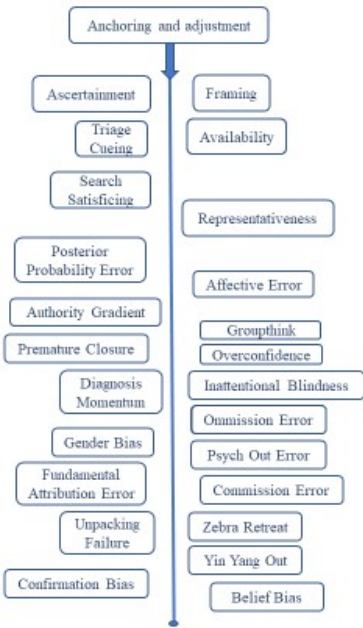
Anchoring and adjustment

Ascertainment

Triage Cueing

Search Satisficing

Posterior Probability Error

Authority Gradient

Premature Closure

Diagnosis Momentum

Gender Bias

Fundamental Attribution Error

Unpacking Failure

Confirmation Bias

Framing

Availability

Representativeness

Affective Error

Groupthink

Overconfidence

Inattentional Blindness

Ommission Error

Psych Out Error

Commission Error

Zebra Retreat

Yin Yang Out

Belief Bias